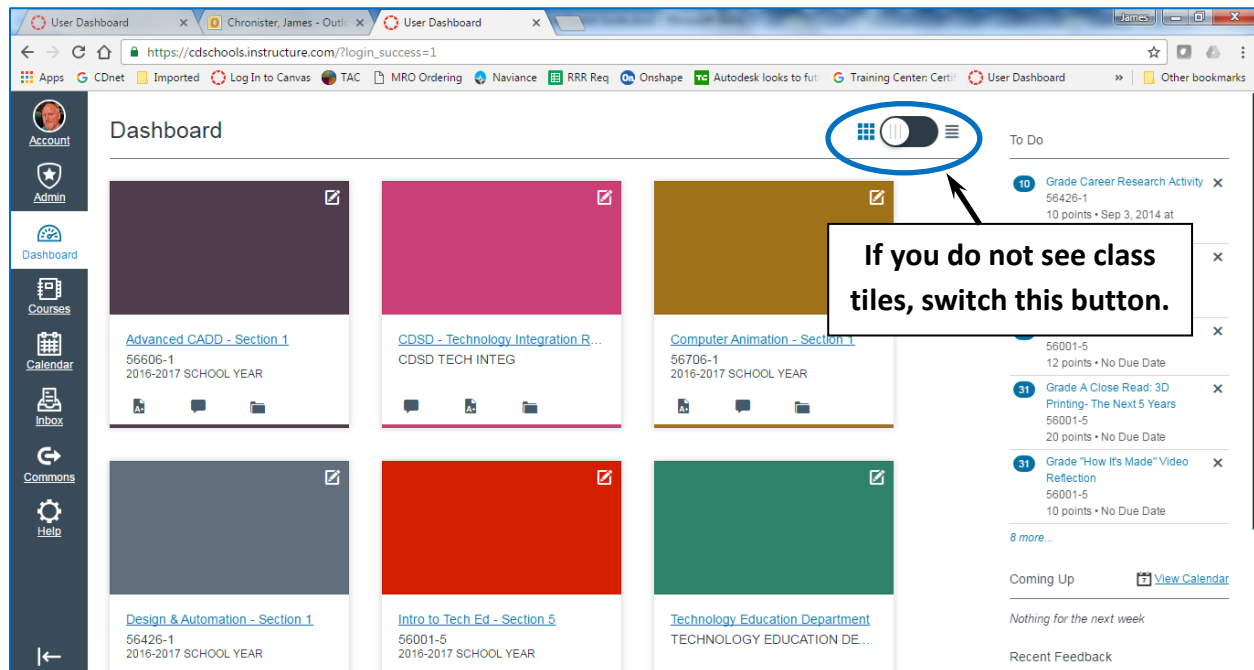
User Dashboard ×
Chronister, James - Outlo ×
User Dashboard ×
James
https://cdschools.instructure.com/?login_success=1
Apps CDnet Imported Log In to Canvas TAC MRO Ordering Naviance RRR Req Onshape Autodesk looks to fut Training Center: Certi User Dashboard » Other bookmarks

Account
Admin
Dashboard
Courses
Calendar
Inbox
Commons
Help

Dashboard

Advanced CADD - Section 1
56606-1
2016-2017 SCHOOL YEAR

CDSD - Technology Integration R...
CDSD TECH INTEG

Computer Animation - Section 1
56706-1
2016-2017 SCHOOL YEAR

Design & Automation - Section 1
56426-1
2016-2017 SCHOOL YEAR

Intro to Tech Ed - Section 5
56001-5
2016-2017 SCHOOL YEAR

Technology Education Department
TECHNOLOGY EDUCATION DE...

If you do not see class tiles, switch this button.

To Do

10 Grade Career Research Activity ×
56426-1
10 points • Sep 3, 2014 at

×

×
56001-5
12 points • No Due Date

31 Grade A Close Read: 3D Printing- The Next 5 Years ×
56001-5
20 points • No Due Date

31 Grade "How It's Made" Video Reflection ×
56001-5
10 points • No Due Date

8 more...

Coming Up
View Calendar
Nothing for the next week

Recent Feedback